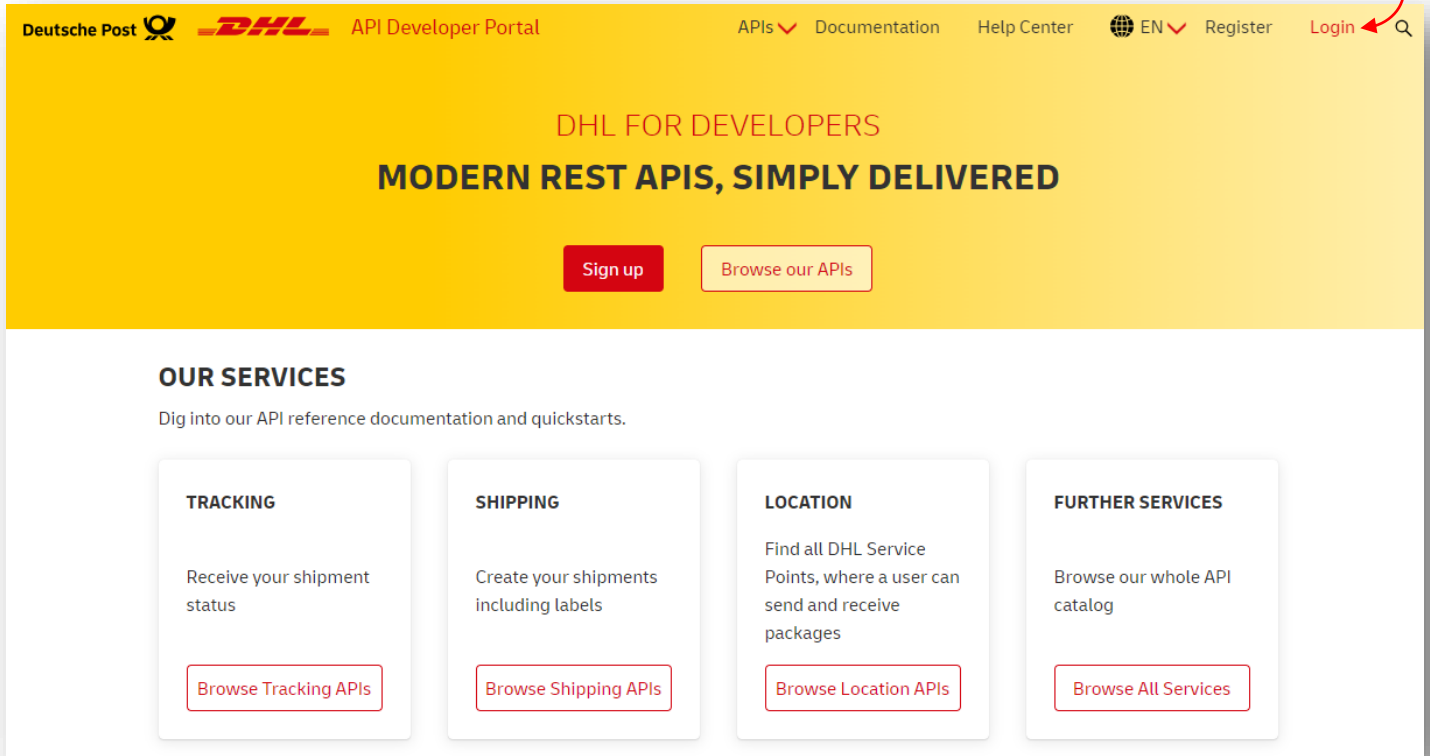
Deutsche Post DHL API Developer Portal APIs Documentation Help Center EN Register Login

DHL FOR DEVELOPERS

MODERN REST APIS, SIMPLY DELIVERED

Sign up

Browse our APIs

OUR SERVICES

Dig into our API reference documentation and quickstarts.

TRACKING

Receive your shipment status

Browse Tracking APIs

SHIPPING

Create your shipments including labels

Browse Shipping APIs

LOCATION

Find all DHL Service Points, where a user can send and receive packages

Browse Location APIs

FURTHER SERVICES

Browse our whole API catalog

Browse All Services